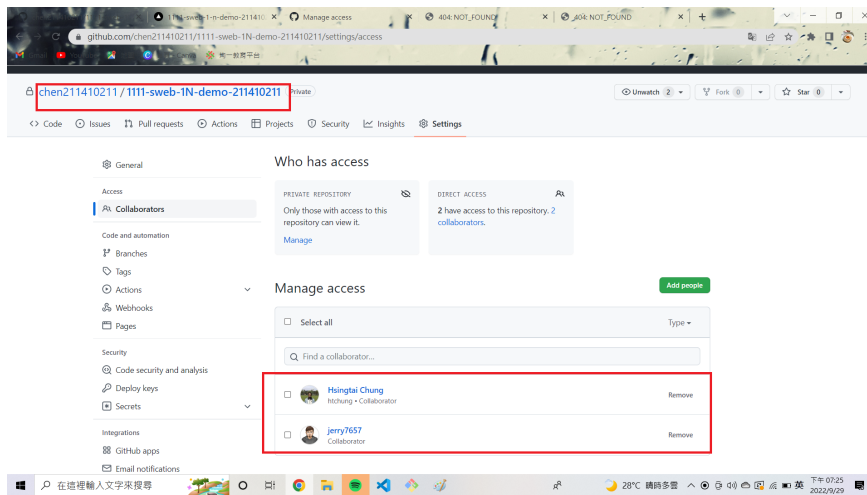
1111-sweb-1-n-demo-21141( ×
Manage access ×
404: NOT_FOUND ×
404: NOT_FOUND ×
+
github.com/chen211410211/1111-sweb-1N-demo-211410211/settings/access
南一教育平台

chen211410211 / 1111-sweb-1N-demo-211410211 Private
Unwatch 2
Fork 0
Star 0

Code
Issues
Pull requests
Actions
Projects
Security
Insights
Settings

General

Access
Collaborators

Code and automation
Branches
Tags
Actions
Webhooks
Pages

Security
Code security and analysis
Deploy keys
Secrets

Integrations
GitHub apps
Email notifications

Who has access

PRIVATE REPOSITORY
Only those with access to this repository can view it.
Manage

DIRECT ACCESS
2 have access to this repository. 2 collaborators.

Manage access
Add people

Select all
Type

Find a collaborator...

Hsingtai Chung
htchung • Collaborator
Remove

jerry7657
Collaborator
Remove

在這裡輸入文字來搜尋
28°C 晴時多雲
英
下午 07:25
2022/9/29